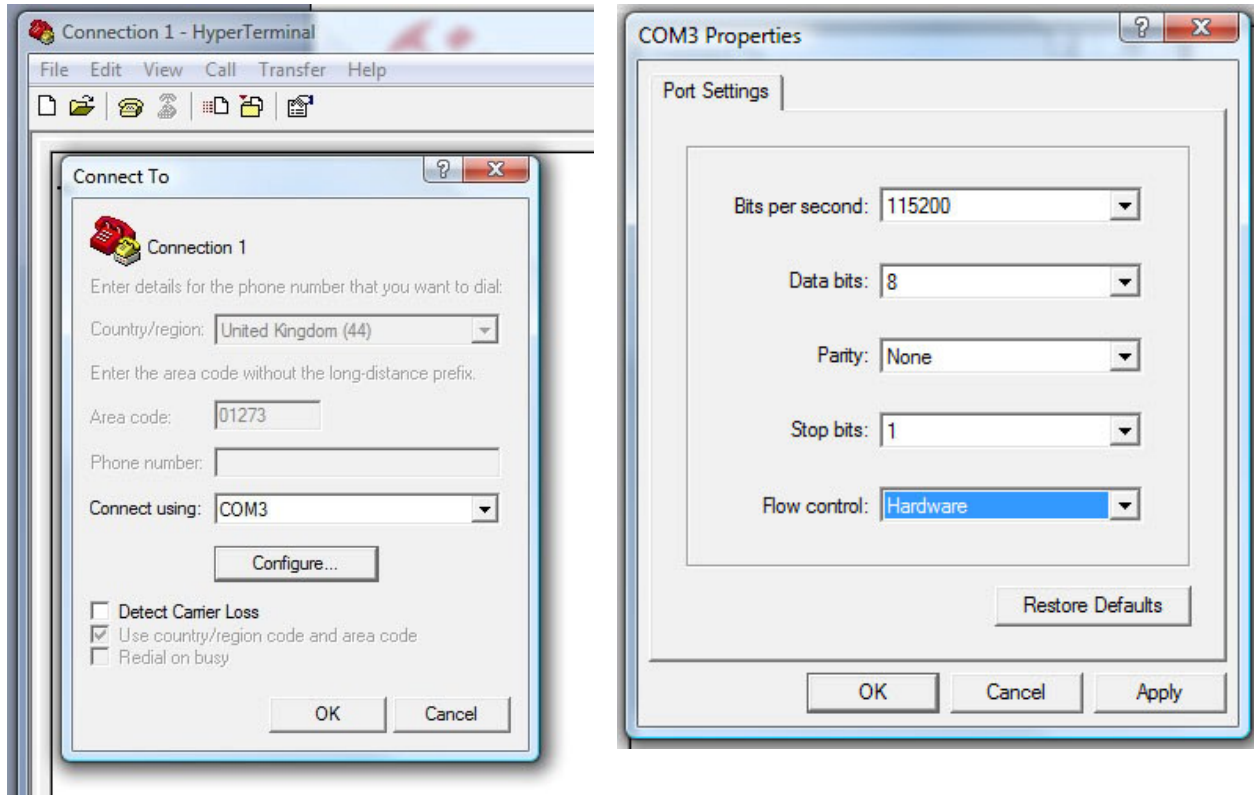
Connection 1 - HyperTerminal

File Edit View Call Transfer Help

Connect To

?
X

Connection 1

Enter details for the phone number that you want to dial:

Country/region: United Kingdom (44)

Enter the area code without the long-distance prefix.

Area code: 01273

Phone number:

Connect using: COM3

Configure...

Detect Carrier Loss

Use country/region code and area code

Redial on busy

OK
Cancel

COM3 Properties

?
X

Port Settings

Bits per second: 115200

Data bits: 8

Parity: None

Stop bits: 1

Flow control: Hardware

Restore Defaults

OK
Cancel
Apply